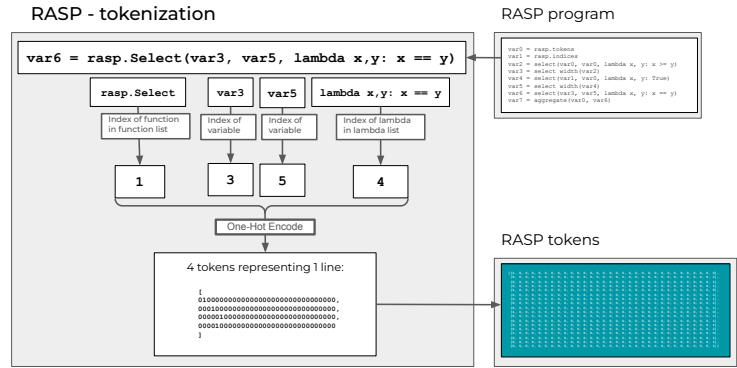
RASP - tokenization

RASP program

var6 = rasp.Select(var3, var5, lambda x,y: x == y)

var0 = rasp.tokens
var1 = rasp.indices
var2 = select(var0, var0, lambda x, y: x >= y)
var3 = select width(var2)
var4 = select(var1, var0, lambda x, y: True)
var5 = select width(var4)
var6 = select(var3, var5, lambda x, y: x == y)
var7 = aggregate(var0, var6)

rasp.Select

var3

var5

lambda x,y: x == y

Index of function in function list

Index of variable

Index of variable

Index of lambda in lambda list

1

3

5

4

One-Hot Encode

4 tokens representing 1 line:

[
0100000000000000000000000000000,
0001000000000000000000000000000,
0000010000000000000000000000000,
0000100000000000000000000000000
]

RASP tokens

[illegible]